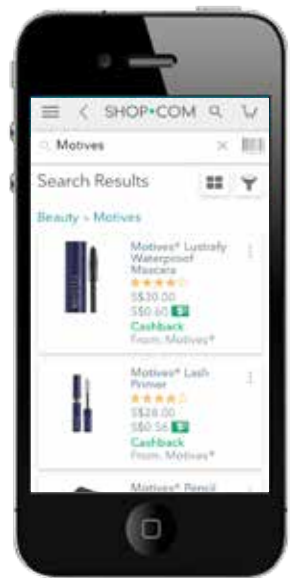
SHOP•COM

Motives

Search Results

Beauty > Motives

Motives® Lustrally Waterproof Mascara
S$30.00
S$0.60
Cashback
From: Motives®

Motives® Lash Primer
S$28.00
S$0.56
Cashback
From: Motives®

Motives® Pencil